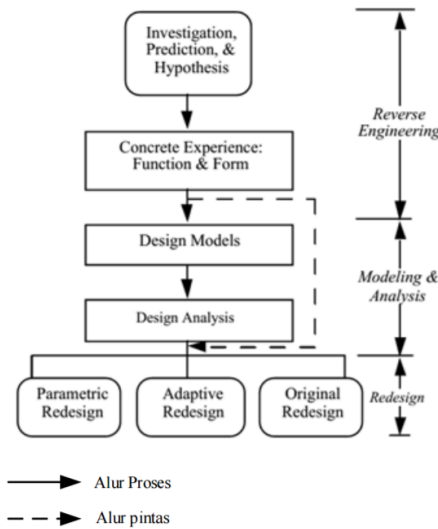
Investigation, Prediction, & Hypothesis

Concrete Experience: Function & Form

Design Models

Design Analysis

Parametric Redesign

Adaptive Redesign

Original Redesign

Reverse Engineering

Modeling & Analysis

Redesign

Alur Proses

Alur pintas